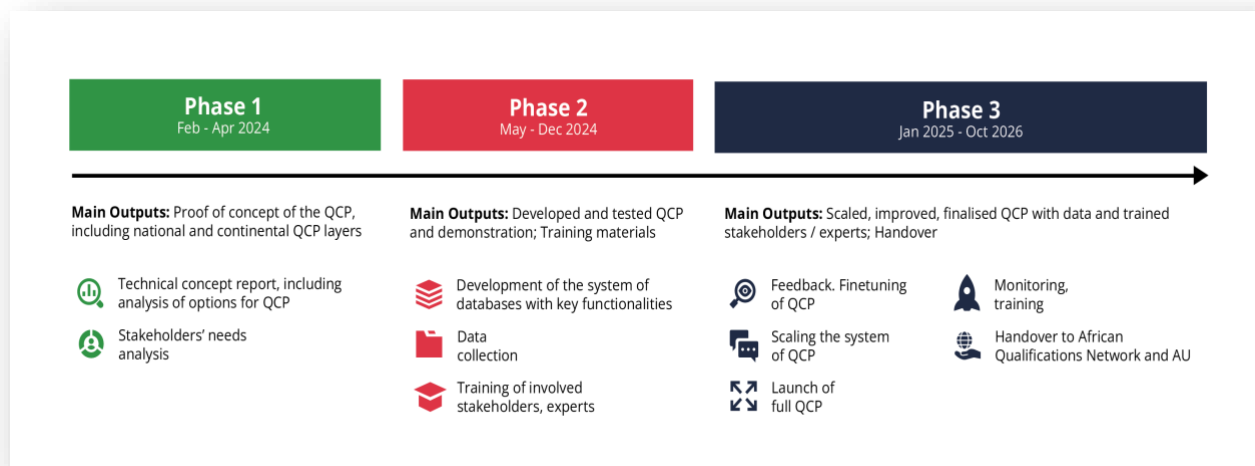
Phase 1
Feb - Apr 2024

Phase 2
May - Dec 2024

Phase 3
Jan 2025 - Oct 2026

Main Outputs: Proof of concept of the QCP, including national and continental QCP layers

Technical concept report, including analysis of options for QCP

Stakeholders' needs analysis

Main Outputs: Developed and tested QCP and demonstration; Training materials

Development of the system of databases with key functionalities

Data collection

Training of involved stakeholders, experts

Main Outputs: Scaled, improved, finalised QCP with data and trained stakeholders / experts; Handover

Feedback. Finetuning of QCP

Scaling the system of QCP

Launch of full QCP

Monitoring, training

Handover to African Qualifications Network and AU